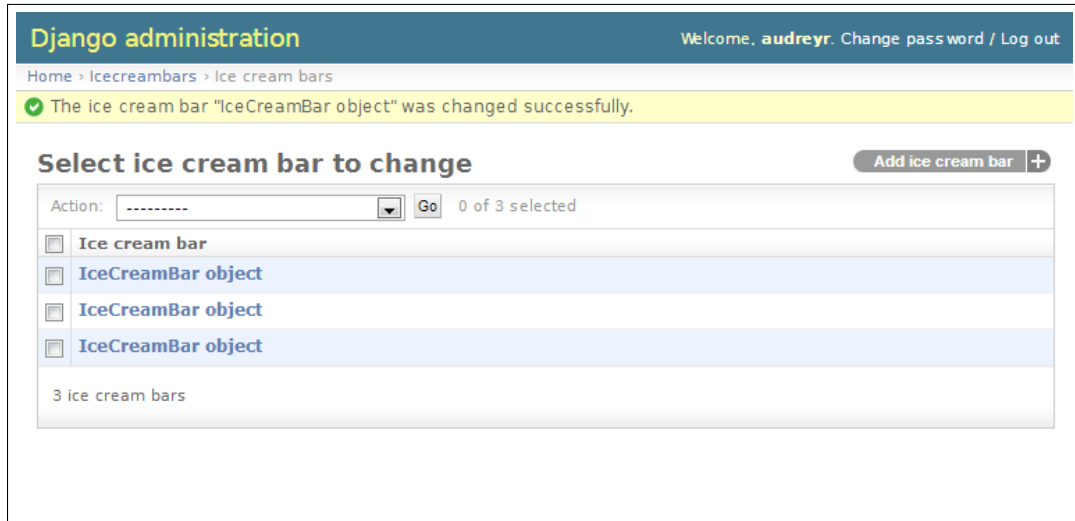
Django administration

Welcome, audreyr. Change password / Log out

Home › Icecreambars › Ice cream bars

The ice cream bar "IceCreamBar object" was changed successfully.

Select ice cream bar to change

Add ice cream bar +

Action: --------- Go 0 of 3 selected

Ice cream bar

IceCreamBar object

IceCreamBar object

IceCreamBar object

3 ice cream bars